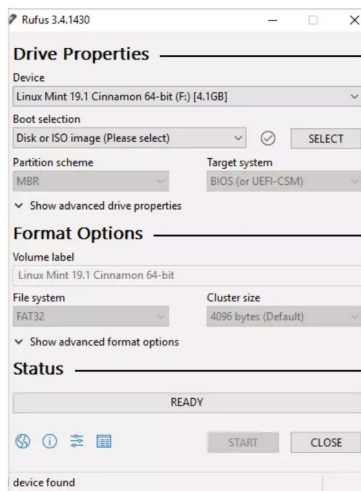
Rufus 3.4.1430

Drive Properties

Device

Linux Mint 19.1 Cinnamon 64-bit (F:) [4.1GB]

Boot selection

Disk or ISO image (Please select)

SELECT

Partition scheme

MBR

Target system

BIOS (or UEFI-CSM)

Show advanced drive properties

Format Options

Volume label

Linux Mint 19.1 Cinnamon 64-bit

File system

FAT32

Cluster size

4096 bytes (Default)

Show advanced format options

Status

READY

START

CLOSE

device found